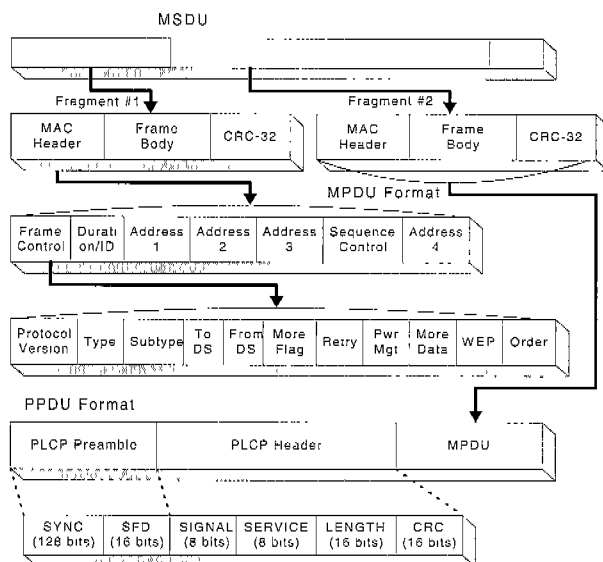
MSDU

Fragment #1

| MAC Header | Frame Body | CRC-32 |
|---|---|---|

Fragment #2

| MAC Header | Frame Body | CRC-32 |
|---|---|---|

MPDU Format

| Frame Control | Durati on/ID | Address 1 | Address 2 | Address 3 | Sequence Control | Address 4 |
|---|---|---|---|---|---|---|

| Protocol Version | Type | Subtype | To DS | From DS | More Flag | Retry | Pwr Mgt | More Data | WEP | Order |
|---|---|---|---|---|---|---|---|---|---|---|

PPDU Format

| PLCP Preamble | PLCP Header | MPDU |
|---|---|---|

| SYNC (128 bits) | SFD (16 bits) | SIGNAL (8 bits) | SERVICE (8 bits) | LENGTH (16 bits) | CRC (16 bits) |
|---|---|---|---|---|---|